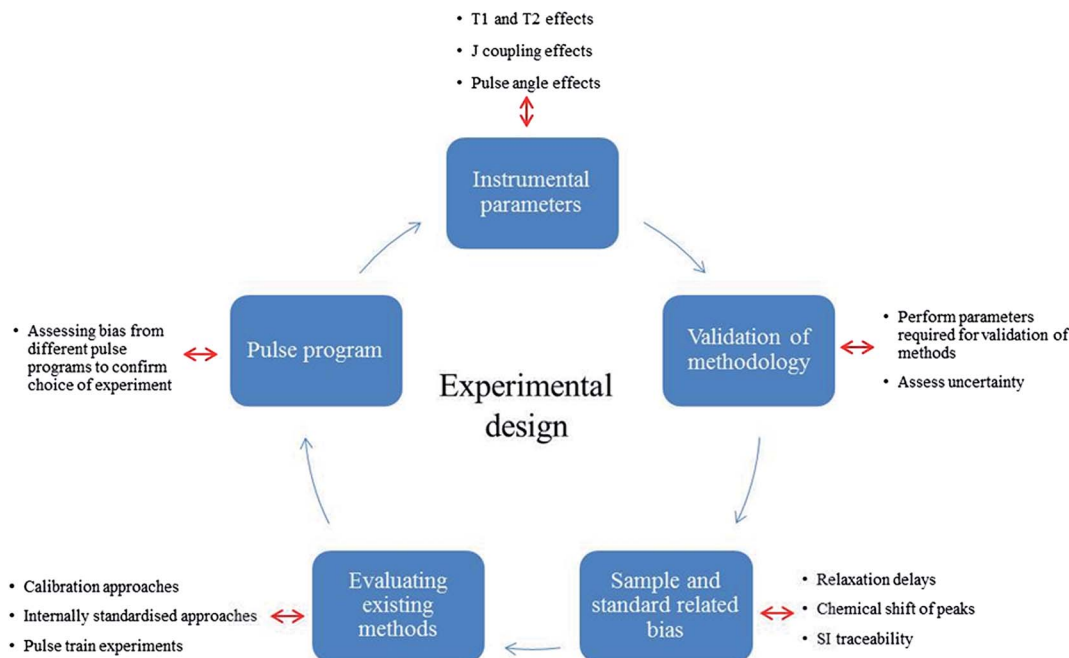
• T1 and T2 effects
• J coupling effects
• Pulse angle effects

Instrumental parameters

• Assessing bias from different pulse programs to confirm choice of experiment

Pulse program

Experimental design

Validation of methodology

• Perform parameters required for validation of methods
• Assess uncertainty

• Calibration approaches
• Internally standardised approaches
• Pulse train experiments

Evaluating existing methods

Sample and standard related bias

• Relaxation delays
• Chemical shift of peaks
• SI traceability